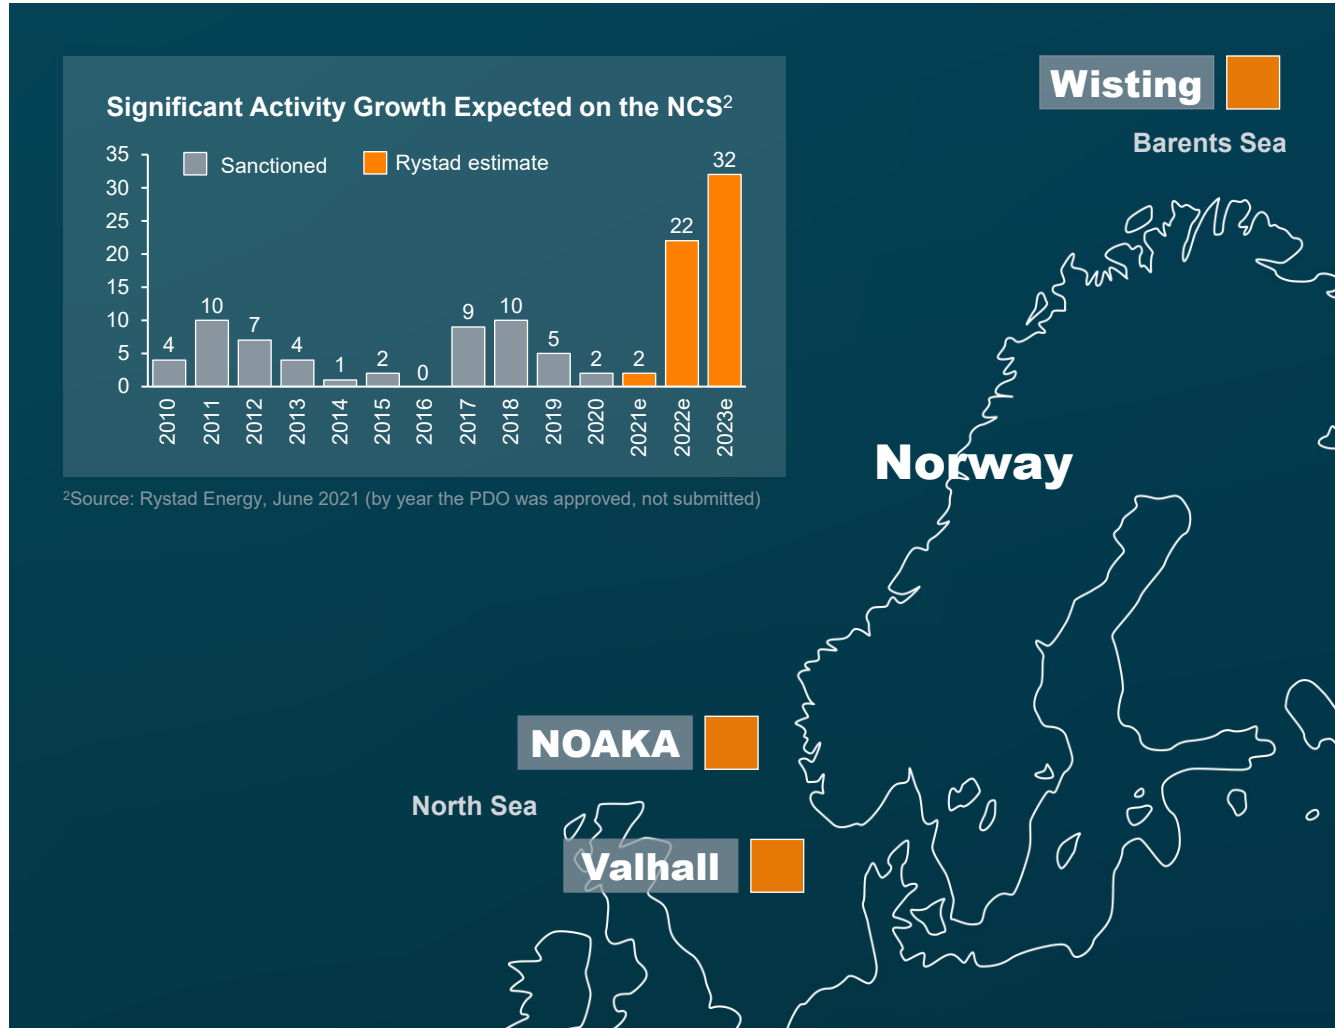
Significant Activity Growth Expected on the NCS$^2$

35
30
25
20
15
10
5
0

Sanctioned
Rystad estimate

| Year | Value |
|---|---|
| 2010 | 4 |
| 2011 | 10 |
| 2012 | 7 |
| 2013 | 4 |
| 2014 | 1 |
| 2015 | 2 |
| 2016 | 0 |
| 2017 | 9 |
| 2018 | 10 |
| 2019 | 5 |
| 2020 | 2 |
| 2021e | 2 |
| 2022e | 22 |
| 2023e | 32 |

$^2$Source: Rystad Energy, June 2021 (by year the PDO was approved, not submitted)

Wisting

Barents Sea

Norway

NOAKA

North Sea

Valhall